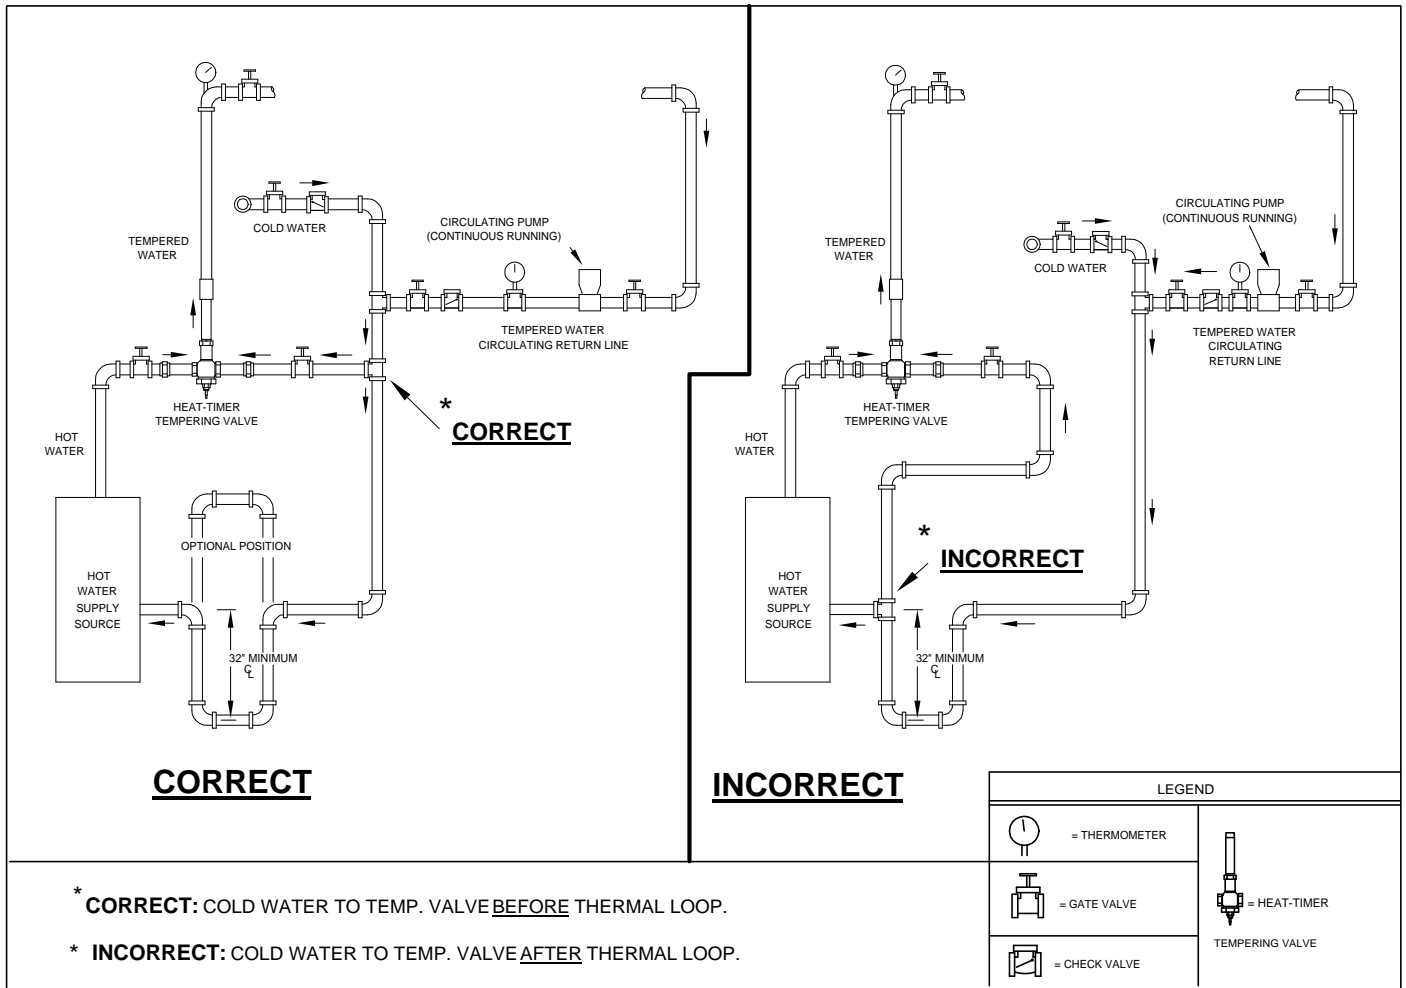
TEMPERED WATER

COLD WATER

CIRCULATING PUMP (CONTINUOUS RUNNING)

TEMPERED WATER CIRCULATING RETURN LINE

HEAT-TIMER TEMPERING VALVE

\* CORRECT

HOT WATER

HOT WATER SUPPLY SOURCE

OPTIONAL POSITION

32" MINIMUM ℄

CORRECT

TEMPERED WATER

COLD WATER

CIRCULATING PUMP (CONTINUOUS RUNNING)

TEMPERED WATER CIRCULATING RETURN LINE

HEAT-TIMER TEMPERING VALVE

HOT WATER

\* INCORRECT

HOT WATER SUPPLY SOURCE

32" MINIMUM ℄

INCORRECT

LEGEND

= THERMOMETER

= GATE VALVE

= CHECK VALVE

= HEAT-TIMER TEMPERING VALVE

\* CORRECT: COLD WATER TO TEMP. VALVE BEFORE THERMAL LOOP.

\* INCORRECT: COLD WATER TO TEMP. VALVE AFTER THERMAL LOOP.